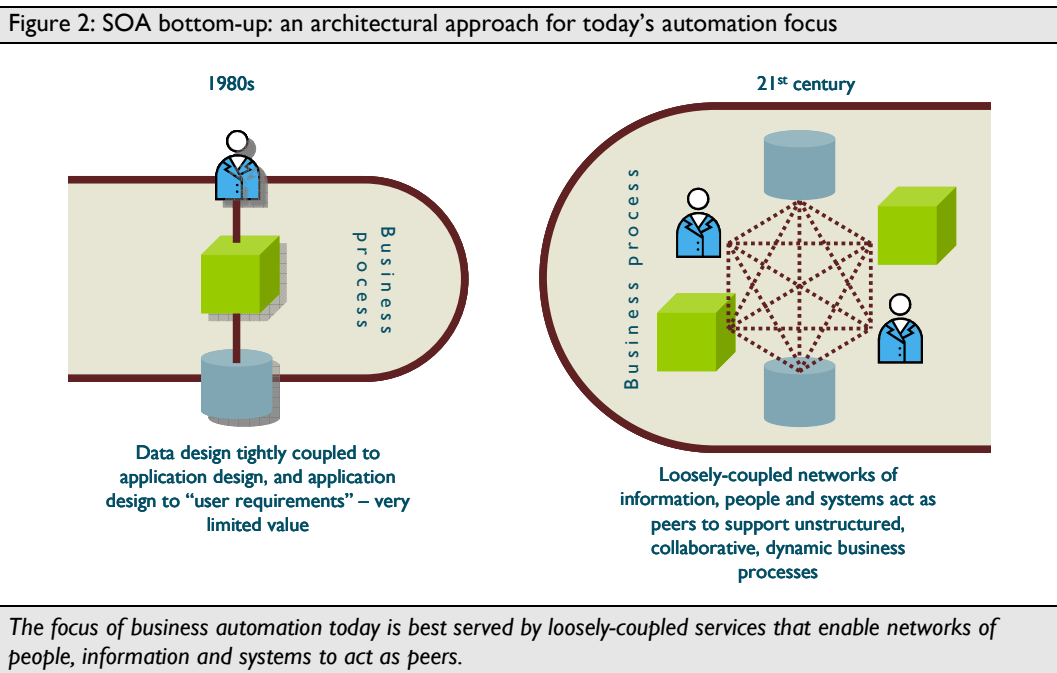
Figure 2: SOA bottom-up: an architectural approach for today's automation focus

1980s

Business process

Data design tightly coupled to application design, and application design to "user requirements" – very limited value

21$^{st}$ century

Business process

Loosely-coupled networks of information, people and systems act as peers to support unstructured, collaborative, dynamic business processes

The focus of business automation today is best served by loosely-coupled services that enable networks of people, information and systems to act as peers.